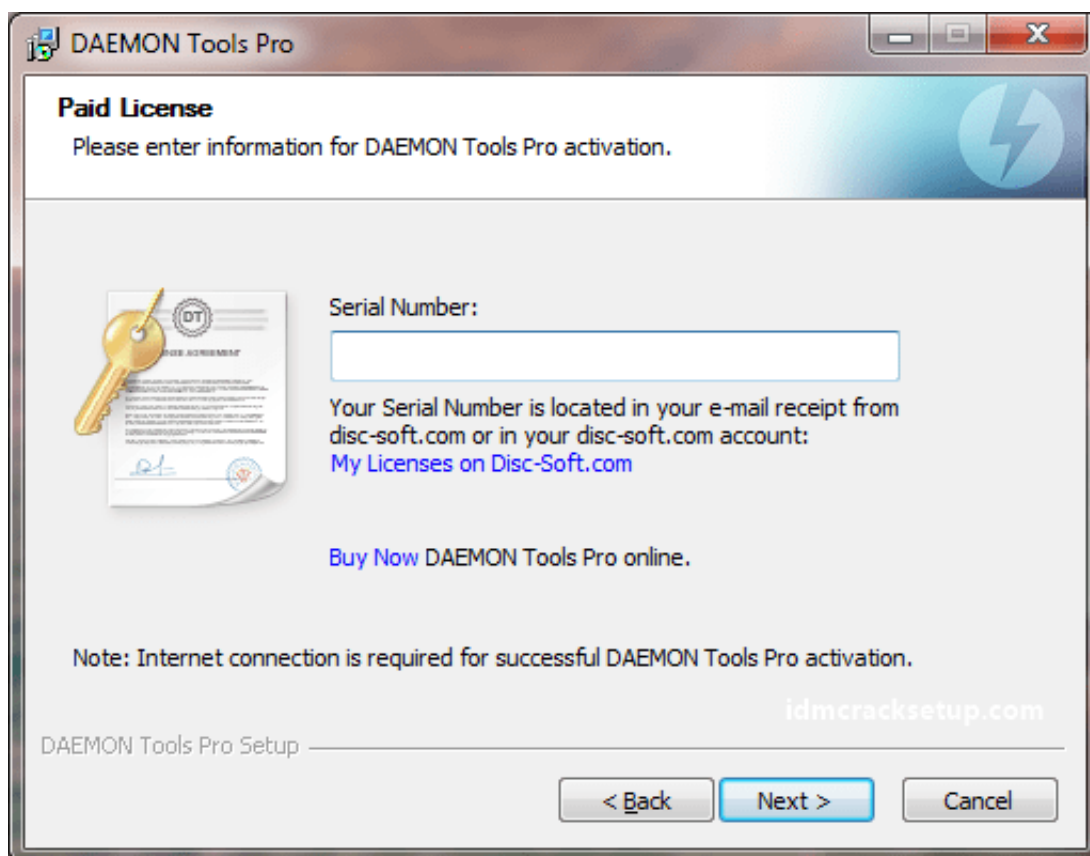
DAEMON Tools Pro

Paid License

Please enter information for DAEMON Tools Pro activation.

DT

LICENSE AGREEMENT

Serial Number:

Your Serial Number is located in your e-mail receipt from disc-soft.com or in your disc-soft.com account:

My Licenses on Disc-Soft.com

Buy Now DAEMON Tools Pro online.

Note: Internet connection is required for successful DAEMON Tools Pro activation.

idmcracksetup.com

DAEMON Tools Pro Setup

< Back

Next >

Cancel